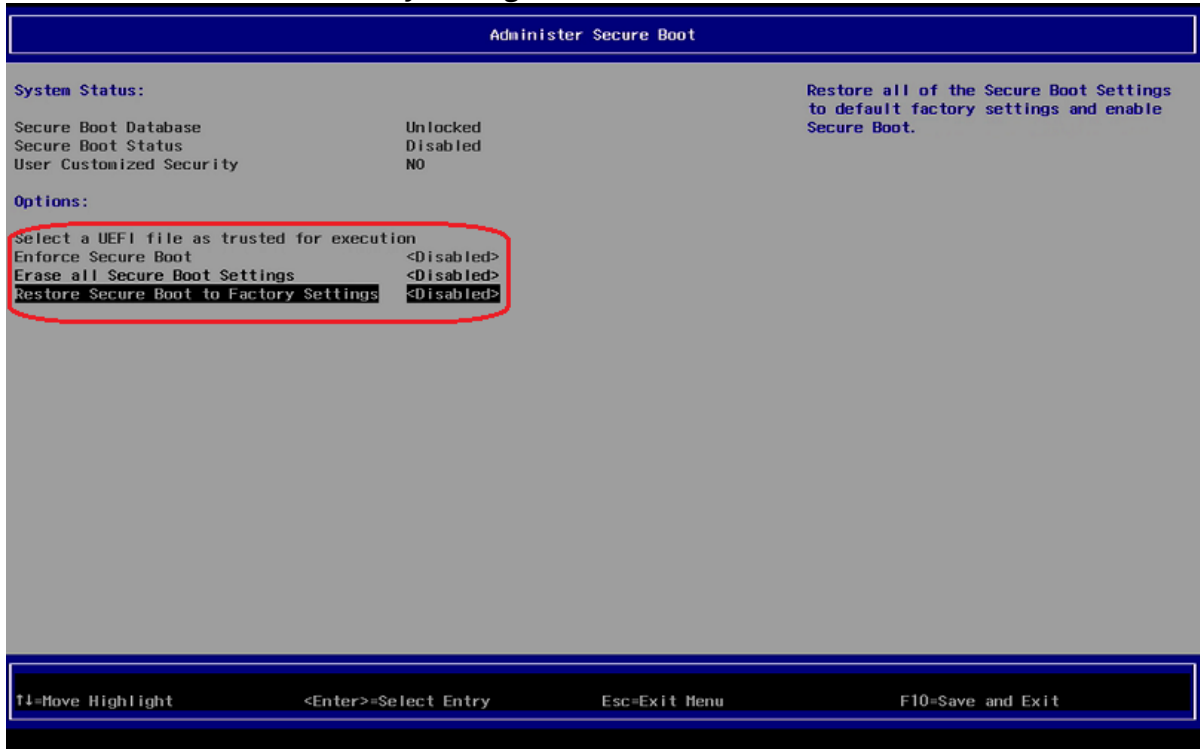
Administer Secure Boot

System Status:

Secure Boot Database Unlocked
Secure Boot Status Disabled
User Customized Security NO

Options:

Select a UEFI file as trusted for execution
Enforce Secure Boot <Disabled>
Erase all Secure Boot Settings <Disabled>
Restore Secure Boot to Factory Settings <Disabled>

Restore all of the Secure Boot Settings to default factory settings and enable Secure Boot.

↑↓=Move Highlight <Enter>=Select Entry Esc=Exit Menu F10=Save and Exit